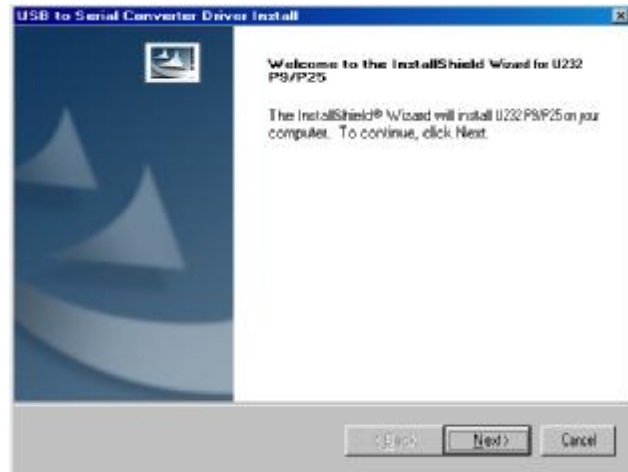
USB to Serial Converter Driver Install

Welcome to the InstallShield Wizard for U232 P9/P25

The InstallShield® Wizard will install U232 P9/P25 on your computer. To continue, click Next.

< Back Next > Cancel